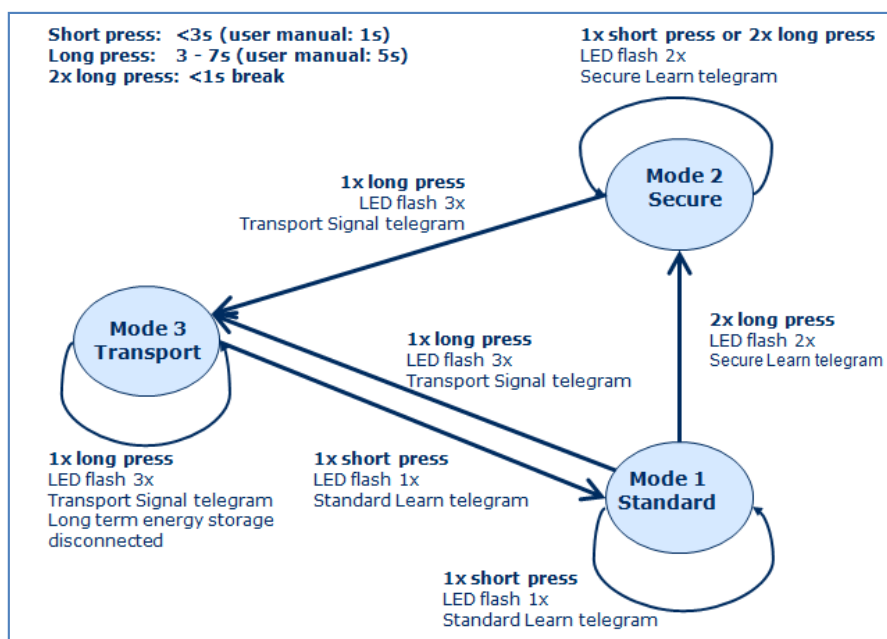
Short press: <3s (user manual: 1s)
Long press: 3 - 7s (user manual: 5s)
2x long press: <1s break

1x short press or 2x long press
LED flash 2x
Secure Learn telegram

Mode 2
Secure

1x long press
LED flash 3x
Transport Signal telegram

Mode 3
Transport

1x long press
LED flash 3x
Transport Signal telegram

2x long press
LED flash 2x
Secure Learn telegram

1x long press
LED flash 3x
Transport Signal telegram
Long term energy storage disconnected

1x short press
LED flash 1x
Standard Learn telegram

Mode 1
Standard

1x short press
LED flash 1x
Standard Learn telegram